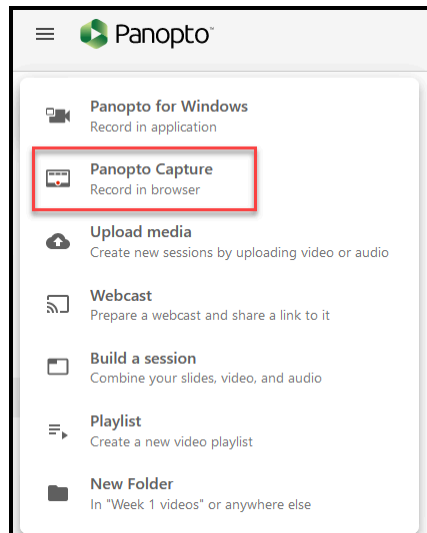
Panopto

Panopto for Windows
Record in application

Panopto Capture
Record in browser

Upload media
Create new sessions by uploading video or audio

Webcast
Prepare a webcast and share a link to it

Build a session
Combine your slides, video, and audio

Playlist
Create a new video playlist

New Folder
In "Week 1 videos" or anywhere else